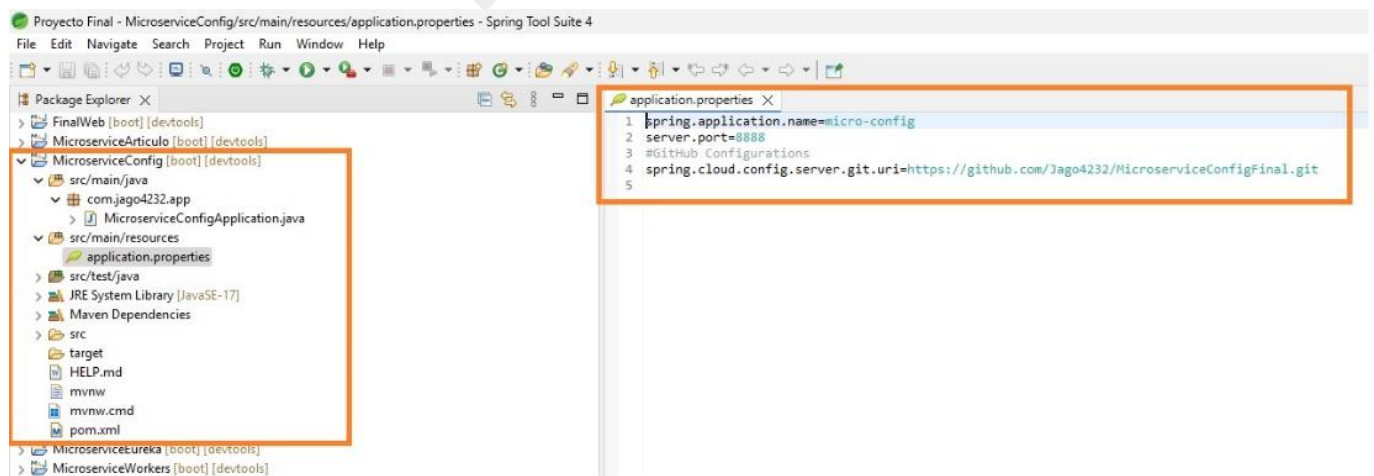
Proyecto Final - MicroserviceConfig/src/main/resources/application.properties - Spring Tool Suite 4

File Edit Navigate Search Project Run Window Help

Package Explorer

FinalWeb [boot] [devtools]
MicroserviceArticulo [boot] [devtools]
MicroserviceConfig [boot] [devtools]
src/main/java
com.jago4232.app
MicroserviceConfigApplication.java
src/main/resources
application.properties
src/test/java
JRE System Library [JavaSE-17]
Maven Dependencies
src
target
HELP.md
mvnw
mvnw.cmd
pom.xml
MicroserviceEureka [boot] [devtools]
MicroserviceWorkers [boot] [devtools]

application.properties

1 spring.application.name=micro-config
2 server.port=8888
3 #GitHub Configurations
4 spring.cloud.config.server.git.uri=https://github.com/Jago4232/MicroserviceConfigFinal.git
5